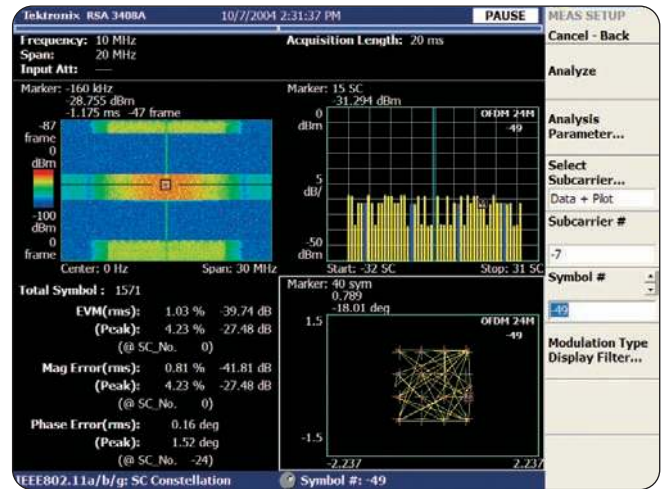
Tektronix RSA 3408A 10/7/2004 2:31:37 PM PAUSE

MEAS SETUP

Cancel - Back

Analyze

Analysis Parameter...

Select Subcarrier...

Data + Pilot

Subcarrier #

-7

Symbol #

-49

Modulation Type Display Filter...

Frequency: 10 MHz
Span: 20 MHz
Input Att: —

Acquisition Length: 20 ms

Marker: -160 kHz
-28.755 dBm
-1.175 ms -47 frame

-87 frame
0 dBm
-100 dBm
0 frame

Center: 0 Hz Span: 30 MHz

Marker: 15 SC
-31.294 dBm

0 dBm
5 dB/
-50 dBm

OFDM 24M
-49

Start: -32 SC Stop: 31 SC

Total Symbol : 1571

EVM(rms): 1.03 % -39.74 dB
(Peak): 4.23 % -27.48 dB
(@ SC_No. 0)

Mag Error(rms): 0.81 % -41.81 dB
(Peak): 4.23 % -27.48 dB
(@ SC_No. 0)

Phase Error(rms): 0.16 deg
(Peak): 1.52 deg
(@ SC_No. -24)

Marker: 40 sym
0.789
-18.01 deg

1.5
-1.5

OFDM 24M
-49

-2.237 2.237

IEEE802.11a/b/g: SC Constellation Symbol #: -49